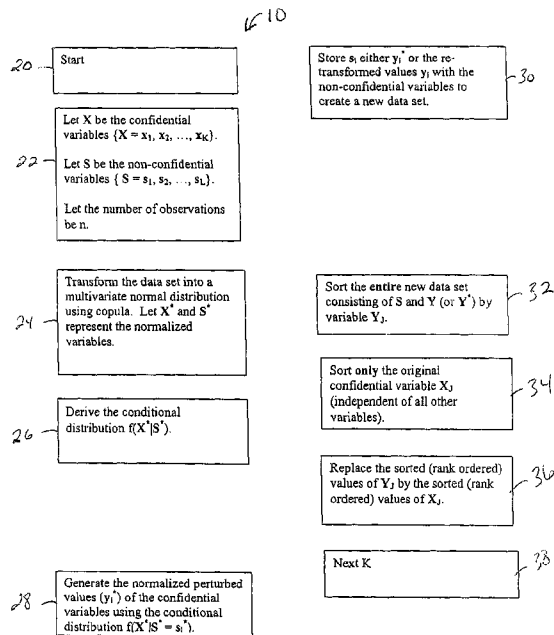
10

20 Start

Let X be the confidential variables $\{X = x_1, x_2, \ldots, x_K\}$.

22 Let S be the non-confidential variables $\{ S = s_1, s_2, \ldots, s_L\}$.

Let the number of observations be n.

24 Transform the data set into a multivariate normal distribution using copula. Let $X^*$ and $S^*$ represent the normalized variables.

26 Derive the conditional distribution $f(X^*|S^*)$.

28 Generate the normalized perturbed values $(y_i^*)$ of the confidential variables using the conditional distribution $f(X^*|S^* = s_i^*)$.

Store $s_i$ either $y_i^*$ or the re-transformed values $y_i$ with the non-confidential variables to create a new data set. 30

Sort the entire new data set consisting of S and Y (or $Y^*$) by variable $Y_J$. 32

Sort only the original confidential variable $X_J$ (independent of all other variables). 34

Replace the sorted (rank ordered) values of $Y_J$ by the sorted (rank ordered) values of $X_J$. 36

Next K 38